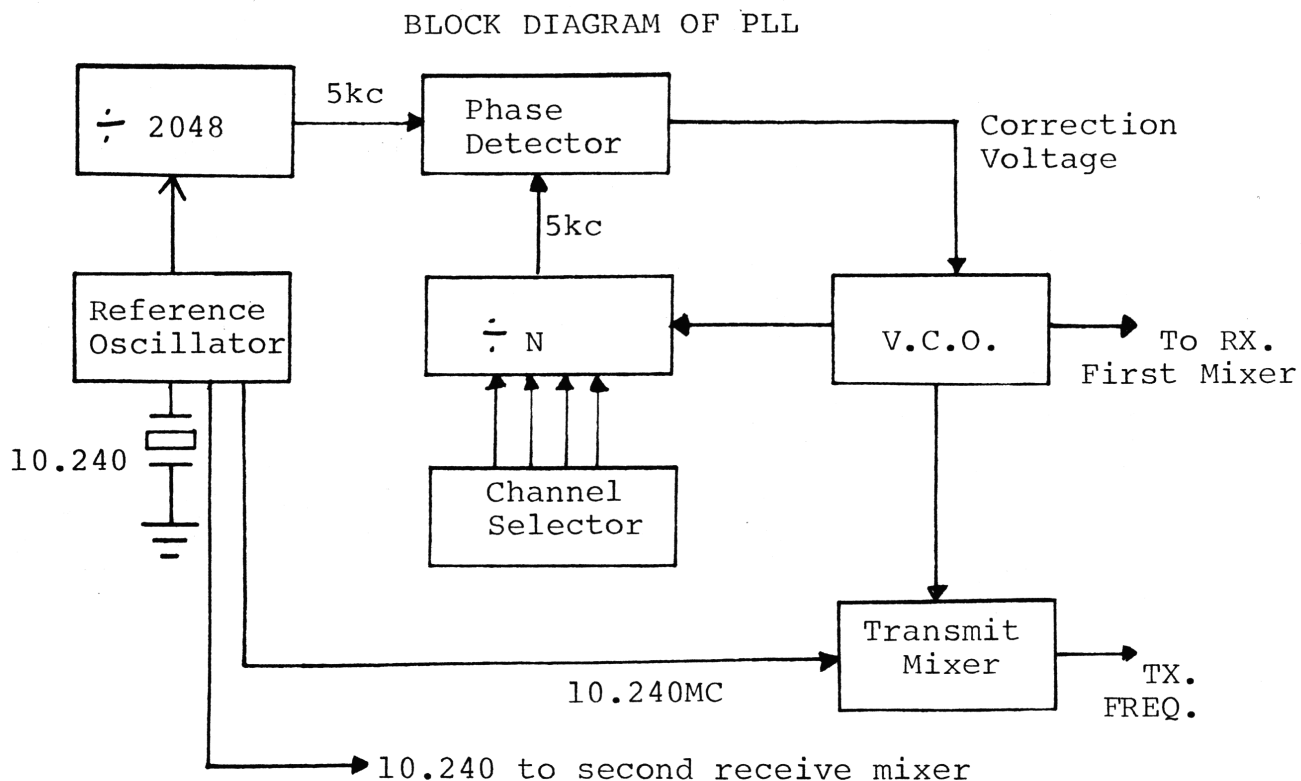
BLOCK DIAGRAM OF PLL

$\div$ 2048

5kc

Phase Detector

Correction Voltage

5kc

Reference Oscillator

$\div$ N

V.C.O.

To RX. First Mixer

10.240

Channel Selector

Transmit Mixer

TX. FREQ.

10.240MC

10.240 to second receive mixer